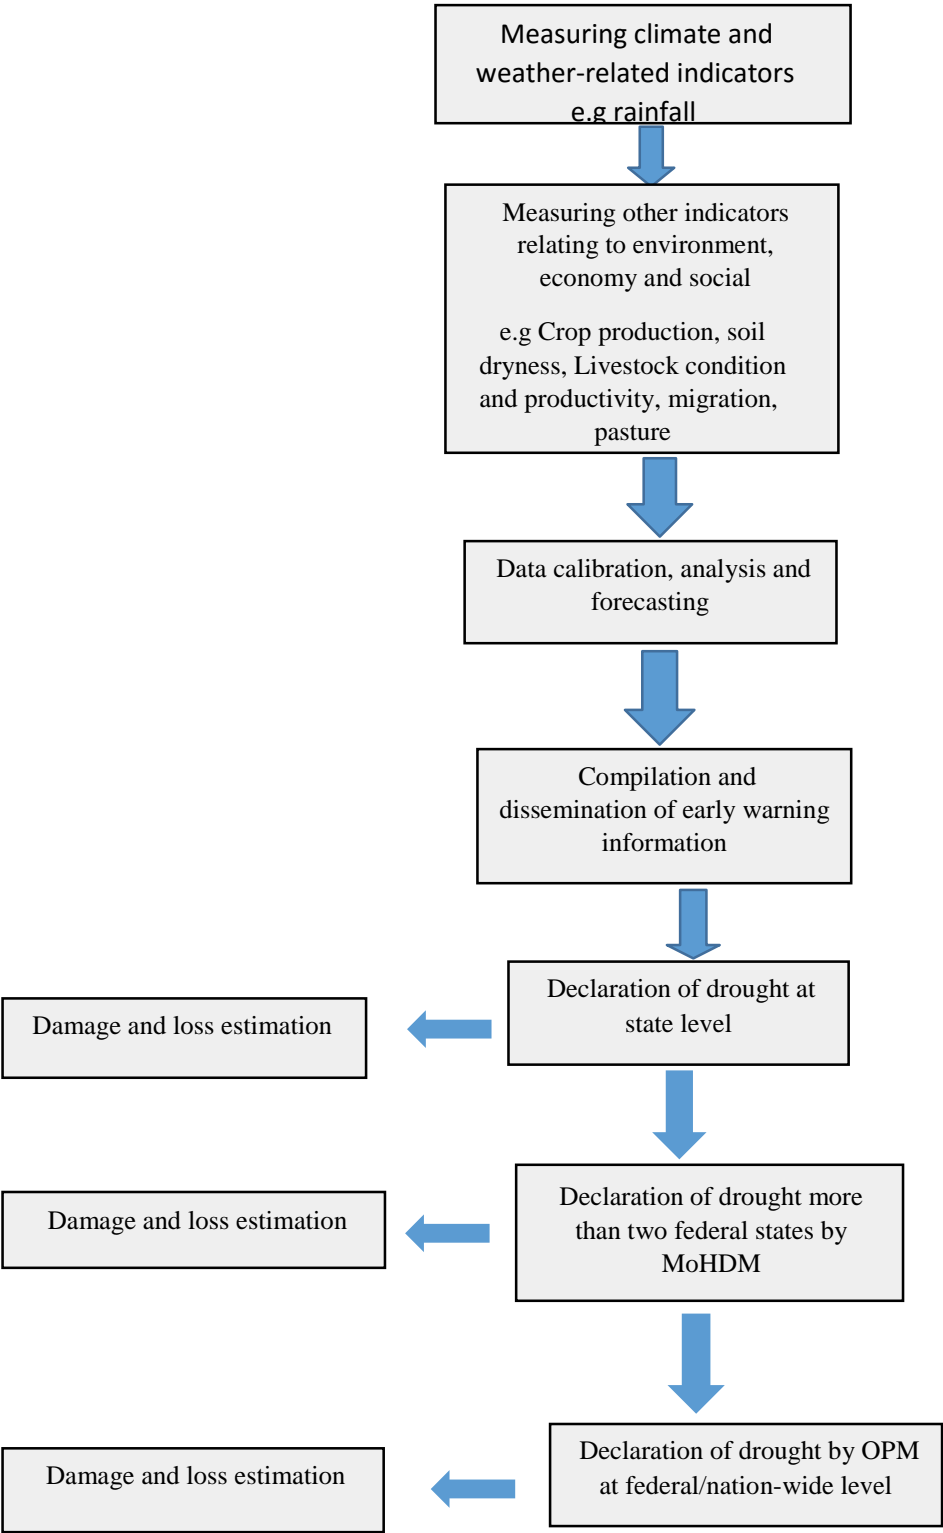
Measuring climate and weather-related indicators e.g rainfall

Measuring other indicators relating to environment, economy and social

e.g Crop production, soil dryness, Livestock condition and productivity, migration, pasture

Data calibration, analysis and forecasting

Compilation and dissemination of early warning information

Declaration of drought at state level

Damage and loss estimation

Declaration of drought more than two federal states by MoHDM

Damage and loss estimation

Declaration of drought by OPM at federal/nation-wide level

Damage and loss estimation